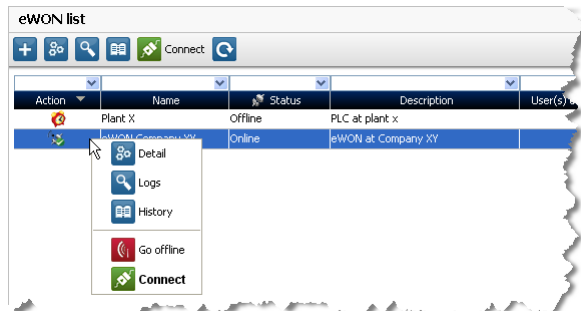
eWON list

Connect

| Action | Name | Status | Description | User(s) |
|---|---|---|---|---|
| | Plant X | Offline | PLC at plant x | |
| | eWON Company XY | Online | eWON at Company XY | |

Detail
Logs
History
Go offline
Connect